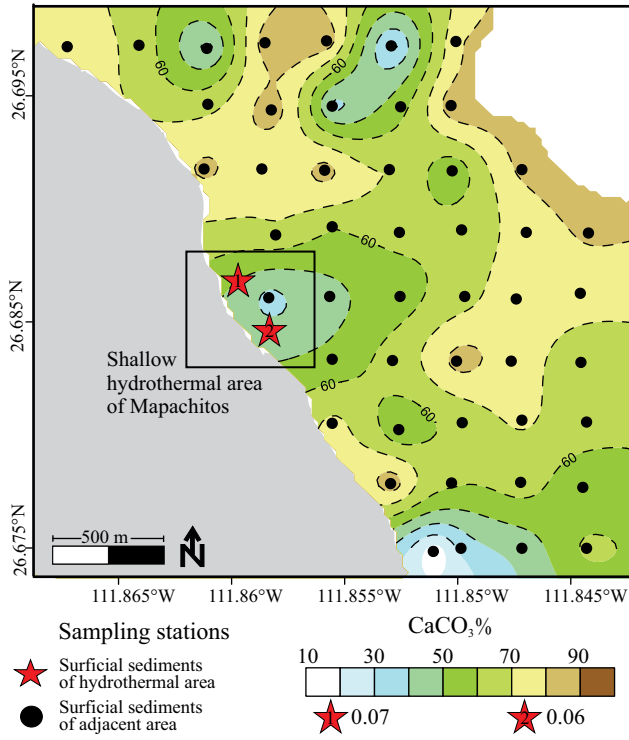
26.695°N
26.685°N
26.675°N
60
60
60
60
60
60
1
2
Shallow hydrothermal area of Mapachitos
500 m
N
111.865°W
111.86°W
111.855°W
111.85°W
111.845°W
Sampling stations
Surficial sediments of hydrothermal area
Surficial sediments of adjacent area
$CaCO_3$%
10
30
50
70
90
1 0.07
2 0.06